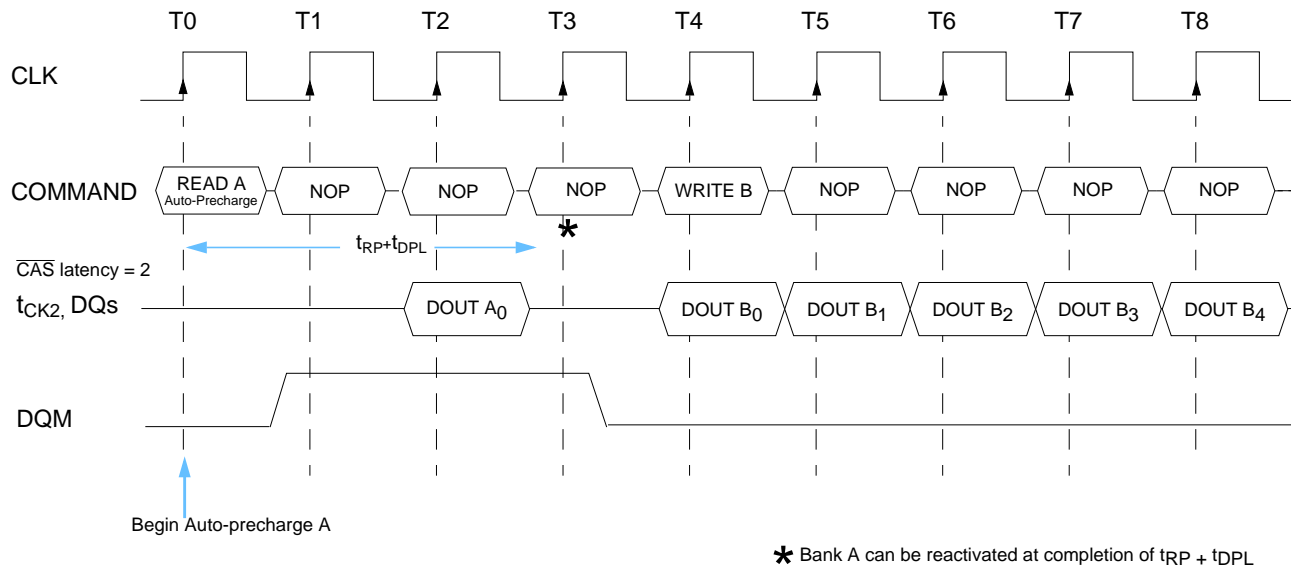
T0 T1 T2 T3 T4 T5 T6 T7 T8

CLK

COMMAND

READ A Auto-Precharge

NOP

NOP

NOP

WRITE B

NOP

NOP

NOP

NOP

*

$t_{RP}+t_{DPL}$

$\overline{CAS}$ latency = 2

$t_{CK2}$, DQs

DOUT $A_0$

DOUT $B_0$

DOUT $B_1$

DOUT $B_2$

DOUT $B_3$

DOUT $B_4$

DQM

Begin Auto-precharge A

* Bank A can be reactivated at completion of $t_{RP}$ + $t_{DPL}$